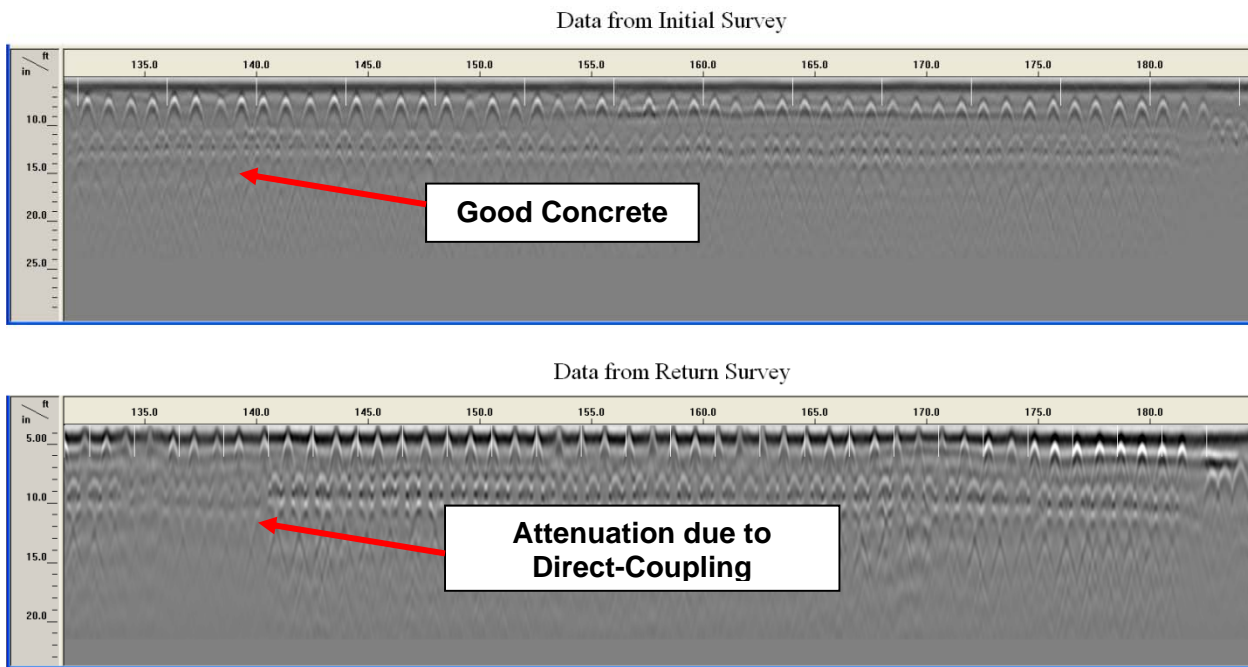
Data from Initial Survey

ft
in

135.0 140.0 145.0 150.0 155.0 160.0 165.0 170.0 175.0 180.0

10.0
15.0
20.0
25.0

Good Concrete

Data from Return Survey

ft
in

135.0 140.0 145.0 150.0 155.0 160.0 165.0 170.0 175.0 180.0

5.00
10.0
15.0
20.0

Attenuation due to Direct-Coupling